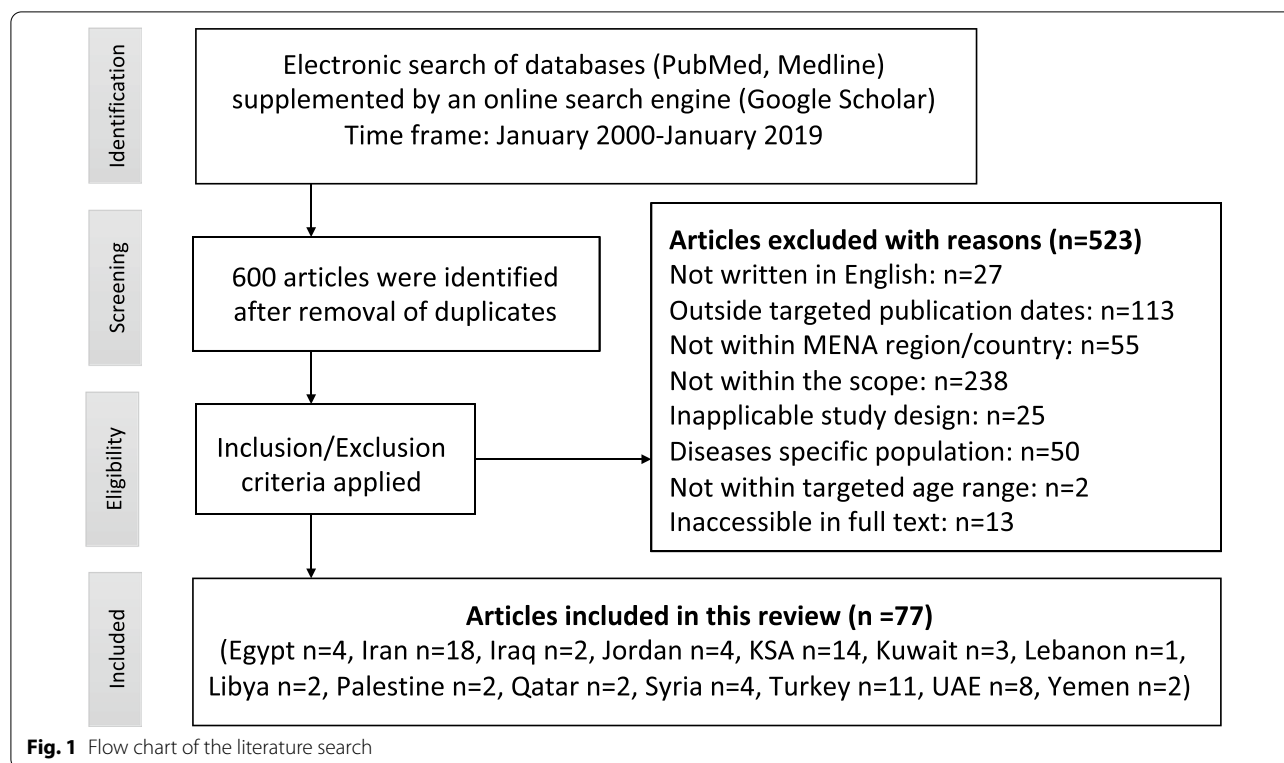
Identification

Electronic search of databases (PubMed, Medline) supplemented by an online search engine (Google Scholar)
Time frame: January 2000-January 2019

Screening

600 articles were identified after removal of duplicates

Articles excluded with reasons (n=523)
Not written in English: n=27
Outside targeted publication dates: n=113
Not within MENA region/country: n=55
Not within the scope: n=238
Inapplicable study design: n=25
Diseases specific population: n=50
Not within targeted age range: n=2
Inaccessible in full text: n=13

Eligibility

Inclusion/Exclusion criteria applied

Included

Articles included in this review (n =77)
(Egypt n=4, Iran n=18, Iraq n=2, Jordan n=4, KSA n=14, Kuwait n=3, Lebanon n=1, Libya n=2, Palestine n=2, Qatar n=2, Syria n=4, Turkey n=11, UAE n=8, Yemen n=2)

Fig. 1 Flow chart of the literature search